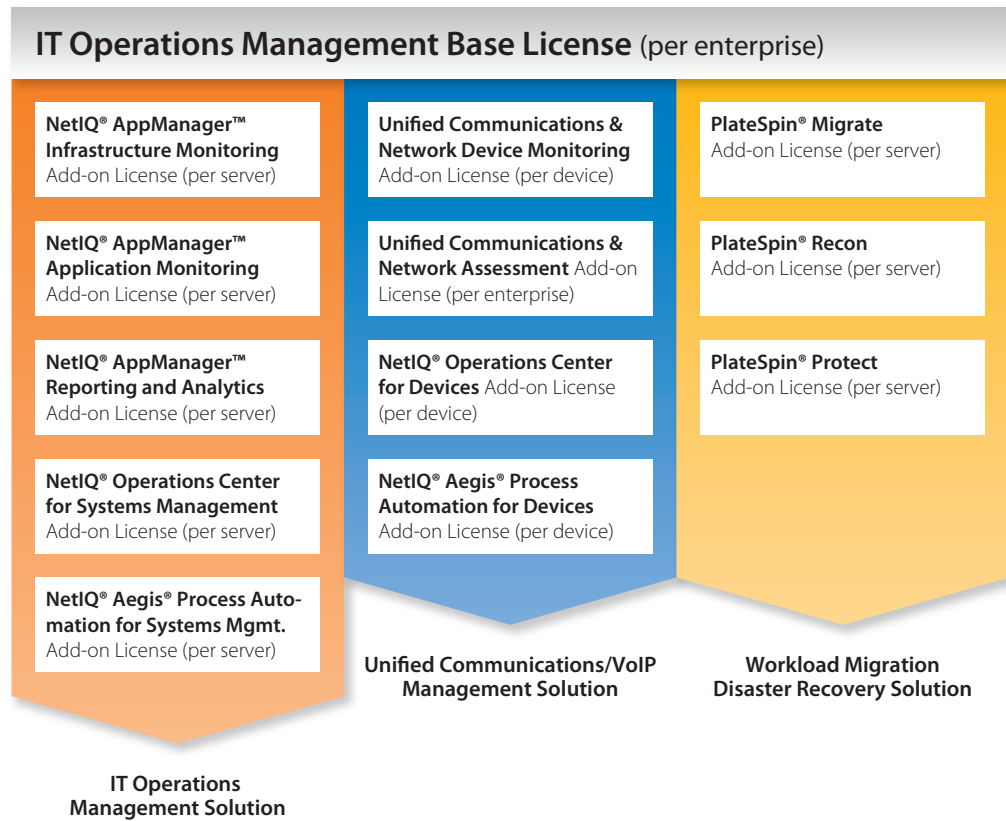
IT Operations Management Base License (per enterprise)

NetIQ® AppManager™ Infrastructure Monitoring Add-on License (per server)

NetIQ® AppManager™ Application Monitoring Add-on License (per server)

NetIQ® AppManager™ Reporting and Analytics Add-on License (per server)

NetIQ® Operations Center for Systems Management Add-on License (per server)

NetIQ® Aegis® Process Automation for Systems Mgmt. Add-on License (per server)

IT Operations Management Solution

Unified Communications & Network Device Monitoring Add-on License (per device)

Unified Communications & Network Assessment Add-on License (per enterprise)

NetIQ® Operations Center for Devices Add-on License (per device)

NetIQ® Aegis® Process Automation for Devices Add-on License (per device)

Unified Communications/VoIP Management Solution

PlateSpin® Migrate Add-on License (per server)

PlateSpin® Recon Add-on License (per server)

PlateSpin® Protect Add-on License (per server)

Workload Migration Disaster Recovery Solution